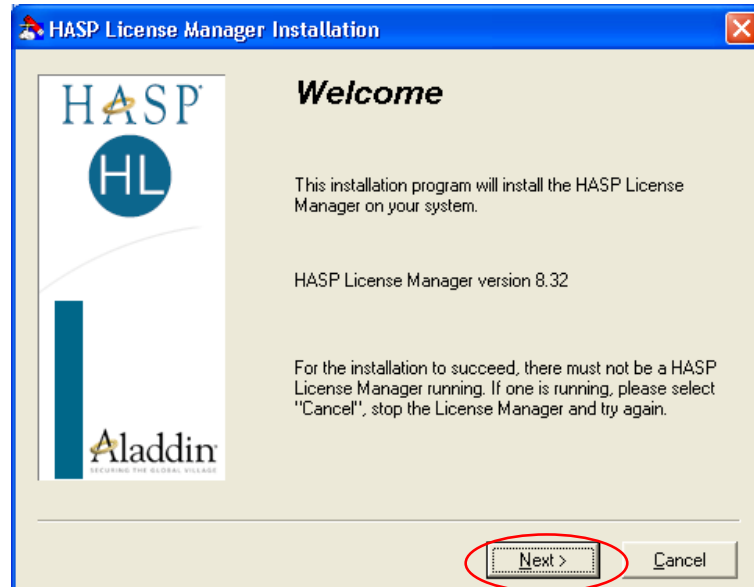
HASP License Manager Installation

HASP

HL

Aladdin
SECURING THE GLOBAL VILLAGE

Welcome

This installation program will install the HASP License Manager on your system.

HASP License Manager version 8.32

For the installation to succeed, there must not be a HASP License Manager running. If one is running, please select "Cancel", stop the License Manager and try again.

Next >

Cancel